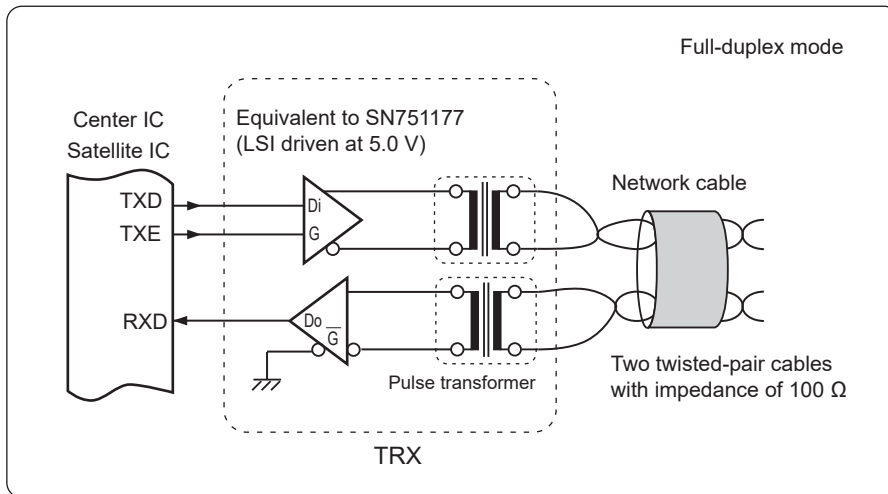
Full-duplex mode

Center IC
Satellite IC

Equivalent to SN751177
(LSI driven at 5.0 V)

TXD
TXE
RXD

Di
G
Do
$\overline{G}$

Network cable

Pulse transformer

Two twisted-pair cables with impedance of 100 Ω

TRX